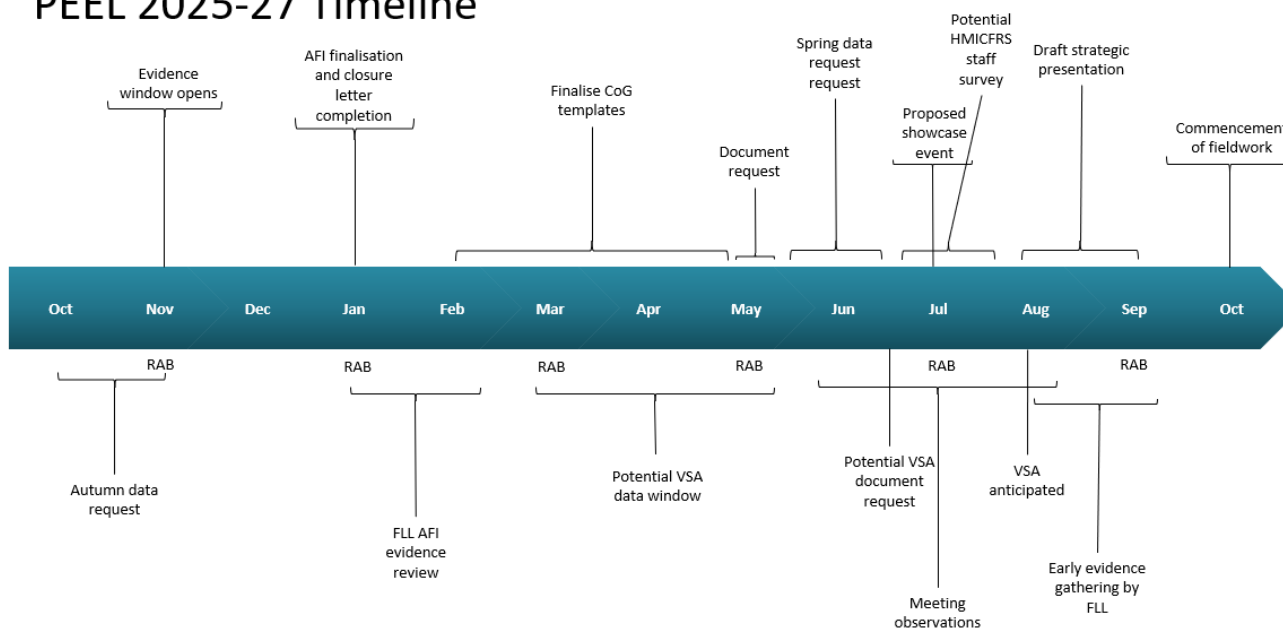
PEEL 2025-27 Timeline

Evidence window opens

AFI finalisation and closure letter completion

Finalise CoG templates

Document request

Spring data request request

Potential HMICFRS staff survey

Proposed showcase event

Draft strategic presentation

Commencement of fieldwork

Oct
Nov
Dec
Jan
Feb
Mar
Apr
May
Jun
Jul
Aug
Sep
Oct

RAB
RAB
RAB
RAB
RAB
RAB

Autumn data request

FLL AFI evidence review

Potential VSA data window

Potential VSA document request

VSA anticipated

Meeting observations

Early evidence gathering by FLL